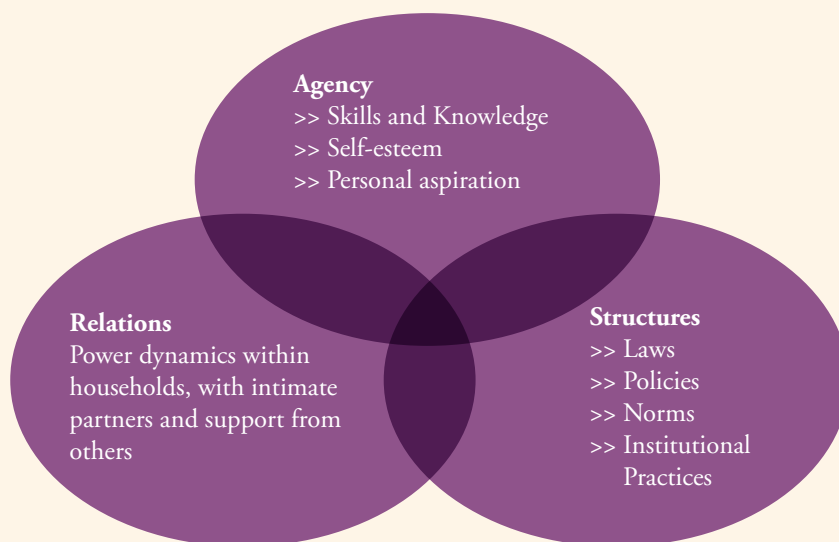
**Agency**
>> Skills and Knowledge
>> Self-esteem
>> Personal aspiration

**Relations**
Power dynamics within households, with intimate partners and support from others

**Structures**
>> Laws
>> Policies
>> Norms
>> Institutional Practices